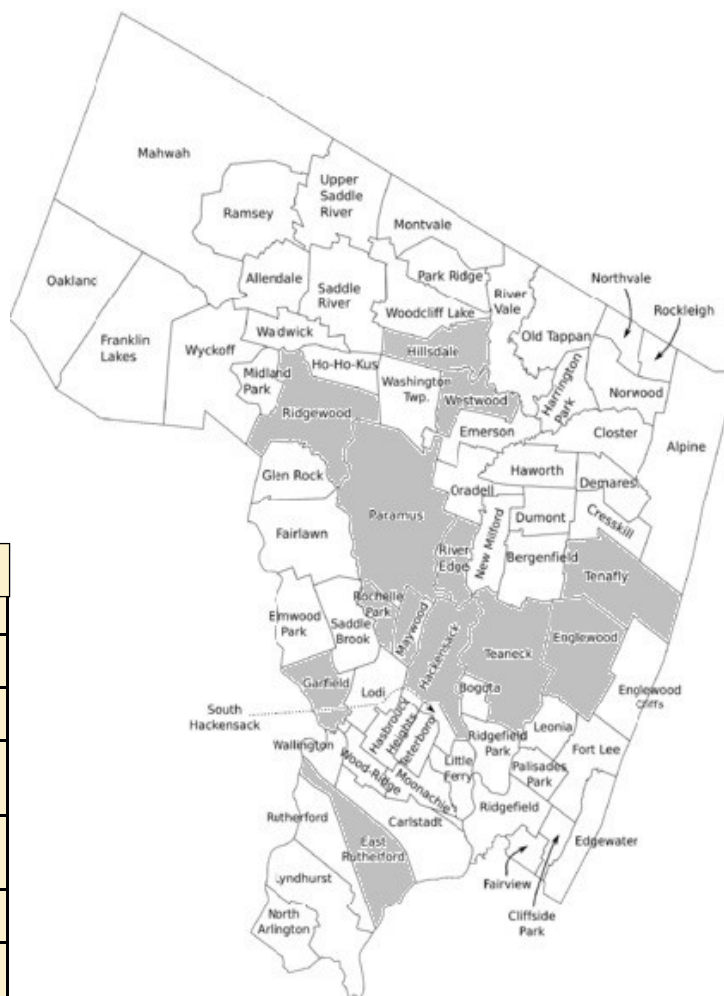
Mahwah
Upper Saddle River
Ramsey
Montvale
Oaklanc
Allendale
Saddle River
Park Ridge
River Vale
Northvale
Rockleigh
Franklin Lakes
Wyckoff
Waldwick
Woodcliff Lake
Hillsdale
Old Tappan
Ho-Ho-Kus
Midland Park
Washington Twp.
Harrington Park
Norwood
Ridgewood
Westwood
Emerson
Closter
Alpine
Glen Rock
Haworth
Demarest
Oradell
Paramus
New Milford
Dumont
Cresskill
Fairlawn
River Edge
Bergenfield
Tenafly
Rochelle Park
Elmwood Park
Saddle Brook
Maywood
Hackensack
Teaneck
Englewood
Garfield
Lodi
Bogota
Englewood Cliffs
South Hackensack
Wallington
Hasbrouck Heights
Teterboro
Ridgefield Park
Leonia
Wood-Ridge
Moonachie
Little Ferry
Palisades Park
Fort Lee
Rutherford
Carlstadt
Ridgefield
East Rutherford
Edgewater
Lyndhurst
Fairview
North Arlington
Cliffside Park